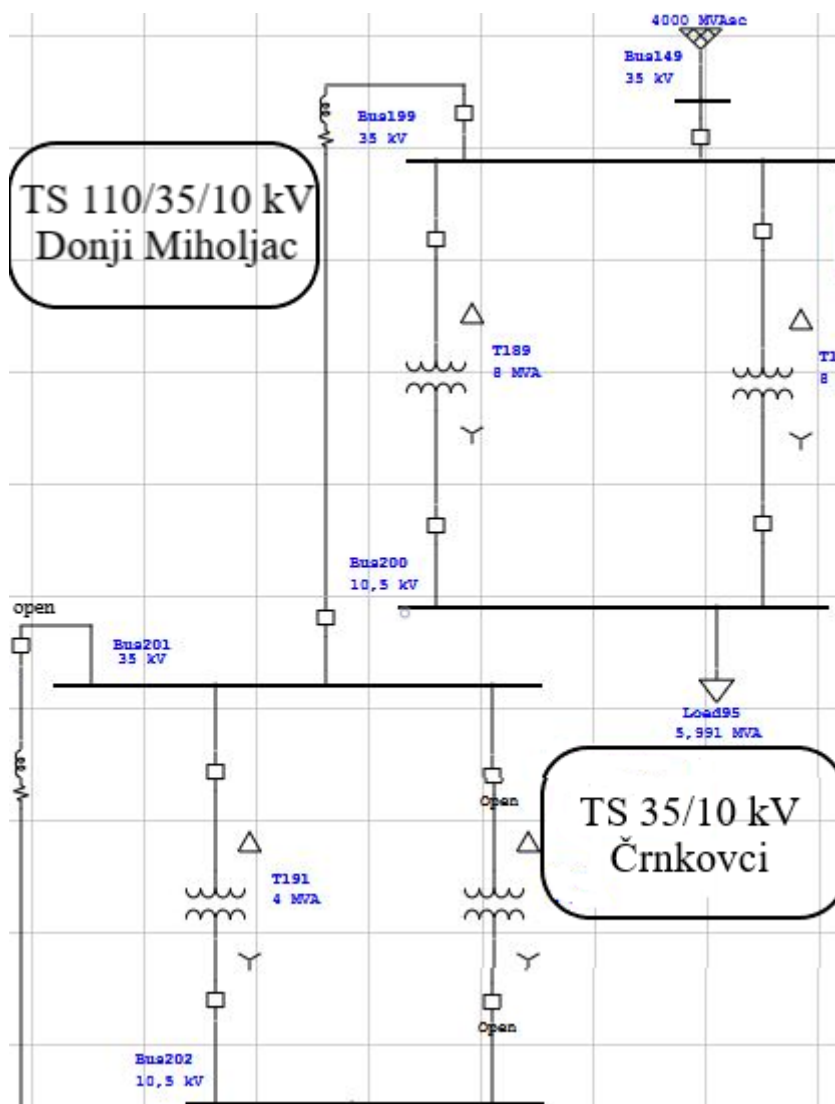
4000 MVAsc
Bus149
35 kV

Bus199
35 kV

TS 110/35/10 kV
Donji Miholjac

T189
8 MVA

T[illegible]
8 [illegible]

Bus200
10,5 kV

open

Bus201
35 kV

Load95
5,991 MVA

Open

TS 35/10 kV
Črnkovci

T191
4 MVA

Open

Bus202
10,5 kV